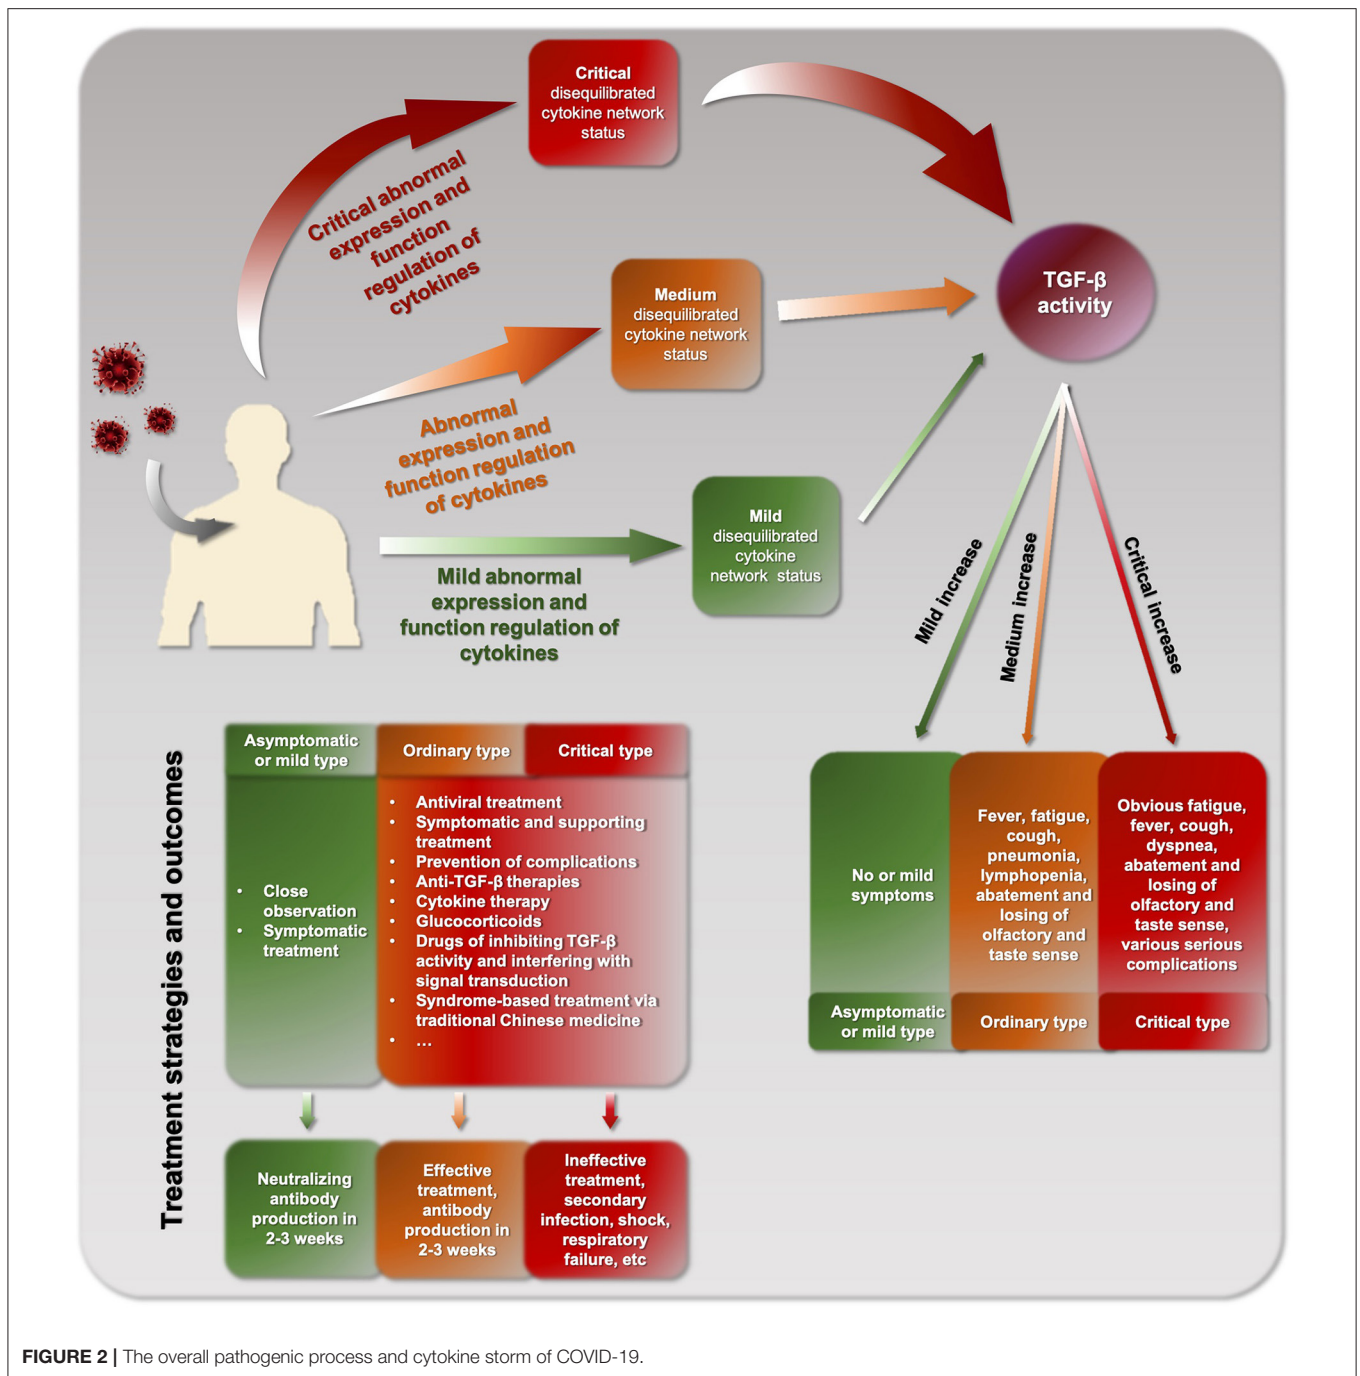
Critical disequilibrated cytokine network status

Critical abnormal expression and function regulation of cytokines

TGF-β activity

Medium disequilibrated cytokine network status

Abnormal expression and function regulation of cytokines

Mild disequilibrated cytokine network status

Mild abnormal expression and function regulation of cytokines

Mild increase

Medium increase

Critical increase

Treatment strategies and outcomes

| Asymptomatic or mild type | Ordinary type | Critical type |
|---|---|---|
| • Close observation • Symptomatic treatment | • Antiviral treatment • Symptomatic and supporting treatment • Prevention of complications • Anti-TGF-β therapies • Cytokine therapy • Glucocorticoids • Drugs of inhibiting TGF-β activity and interfering with signal transduction • Syndrome-based treatment via traditional Chinese medicine • … | |
| Neutralizing antibody production in 2-3 weeks | Effective treatment, antibody production in 2-3 weeks | Ineffective treatment, secondary infection, shock, respiratory failure, etc |

| No or mild symptoms | Fever, fatigue, cough, pneumonia, lymphopenia, abatement and losing of olfactory and taste sense | Obvious fatigue, fever, cough, dyspnea, abatement and losing of olfactory and taste sense, various serious complications |
|---|---|---|
| Asymptomatic or mild type | Ordinary type | Critical type |

FIGURE 2 | The overall pathogenic process and cytokine storm of COVID-19.